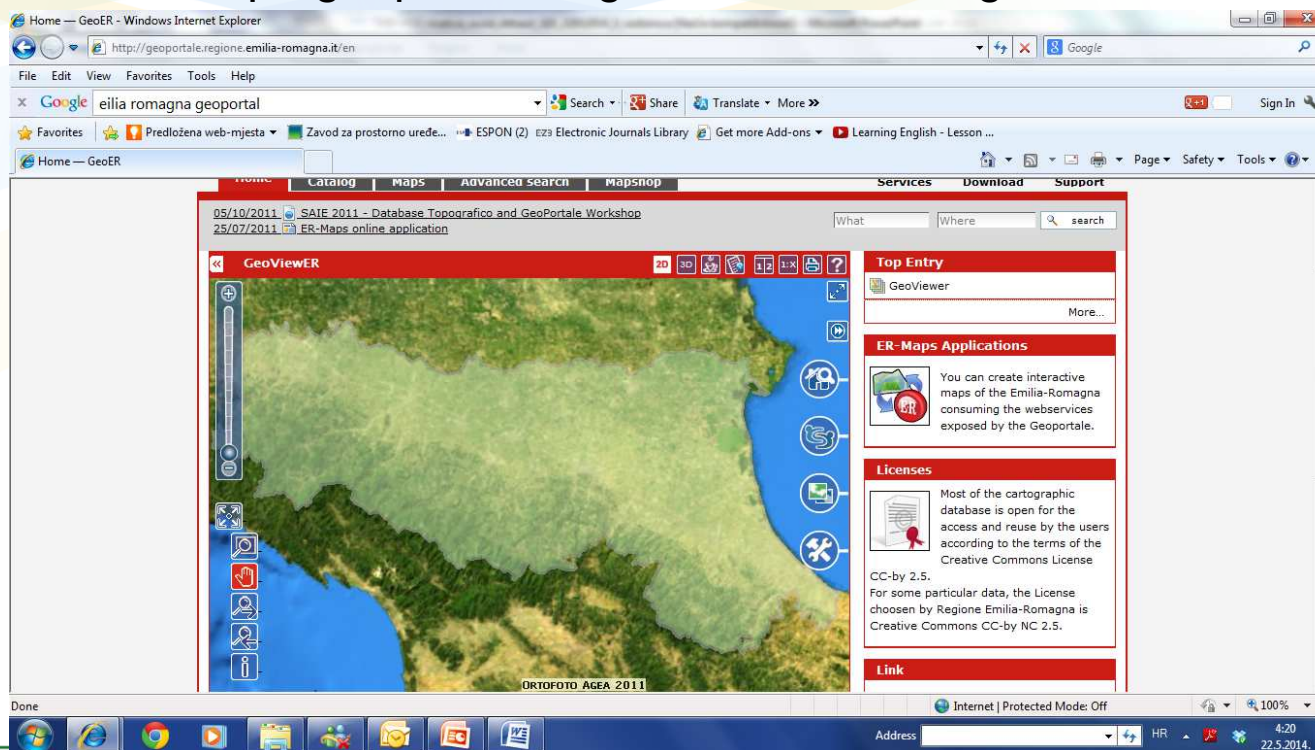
Home — GeoER - Windows Internet Explorer

http://geoportale.regione.emilia-romagna.it/en

Google

File Edit View Favorites Tools Help

Google eilia romagna geoportal

Search Share Translate More »

Sign In

Favorites Predložena web-mjesta Zavod za prostorno uređe... ESPON (2) EZB Electronic Journals Library Get more Add-ons Learning English - Lesson ...

Home — GeoER

Page Safety Tools

Home Catalog Maps Advanced search Mapshop Services Download Support

05/10/2011 SAIE 2011 - Database Topografico and GeoPortale Workshop
25/07/2011 ER-Maps online application

What Where search

GeoViewER

2D 3D 1:2 1:x ?

Top Entry

GeoViewer

More...

ER-Maps Applications

You can create interactive maps of the Emilia-Romagna consuming the webservices exposed by the Geoportale.

Licenses

Most of the cartographic database is open for the access and reuse by the users according to the terms of the Creative Commons License CC-by 2.5.
For some particular data, the License choosen by Regione Emilia-Romagna is Creative Commons CC-by NC 2.5.

Link

ORTOFOTO AGEA 2011

Done

Internet | Protected Mode: Off

100%

Address

HR

4:20
22.5.2014.